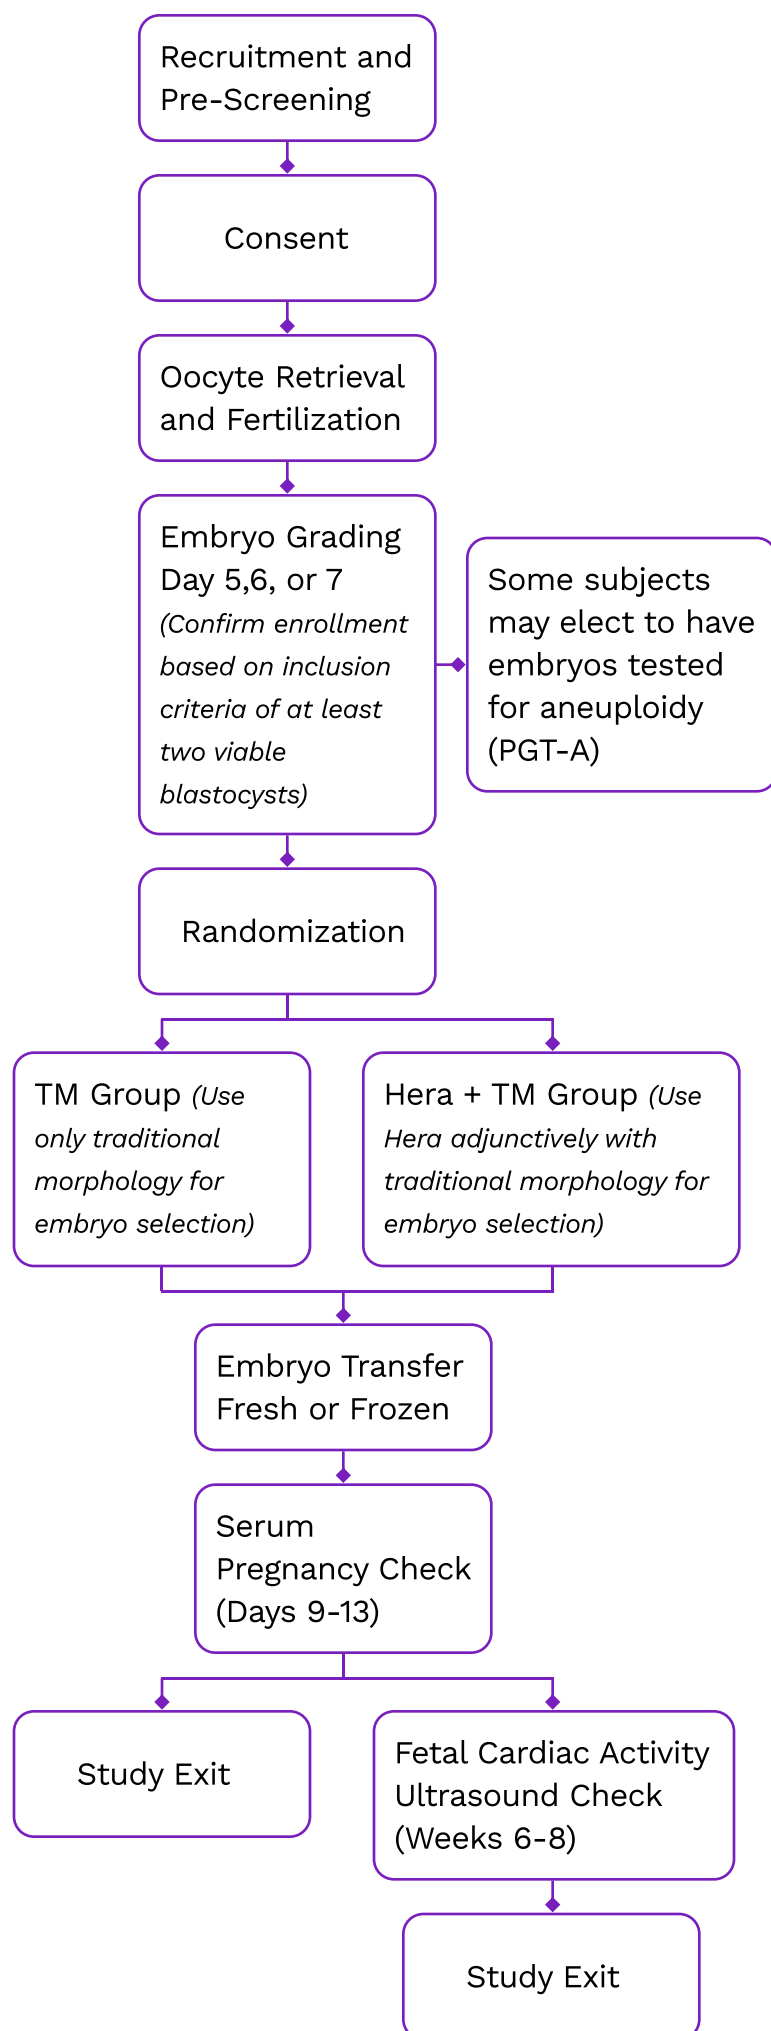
Recruitment and Pre-Screening

Consent

Oocyte Retrieval and Fertilization

Embryo Grading Day 5,6, or 7 (Confirm enrollment based on inclusion criteria of at least two viable blastocysts)

Some subjects may elect to have embryos tested for aneuploidy (PGT-A)

Randomization

TM Group (Use only traditional morphology for embryo selection)

Hera + TM Group (Use Hera adjunctively with traditional morphology for embryo selection)

Embryo Transfer Fresh or Frozen

Serum Pregnancy Check (Days 9-13)

Study Exit

Fetal Cardiac Activity Ultrasound Check (Weeks 6-8)

Study Exit